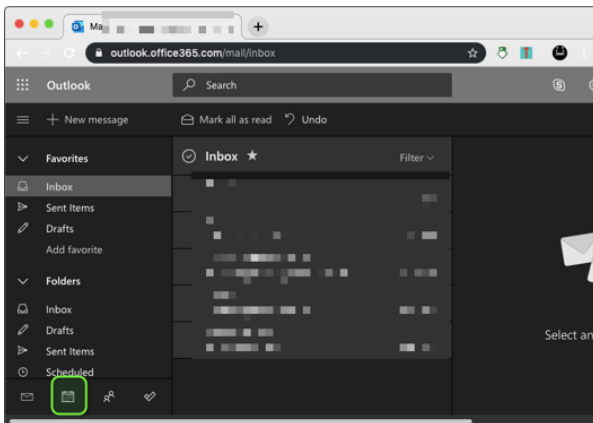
Ma

outlook.office365.com/mail/inbox

Outlook

Search

New message

Mark all as read

Undo

Favorites

Inbox

Sent Items

Drafts

Add favorite

Folders

Inbox

Drafts

Sent Items

Scheduled

Inbox ★

Filter

Select an